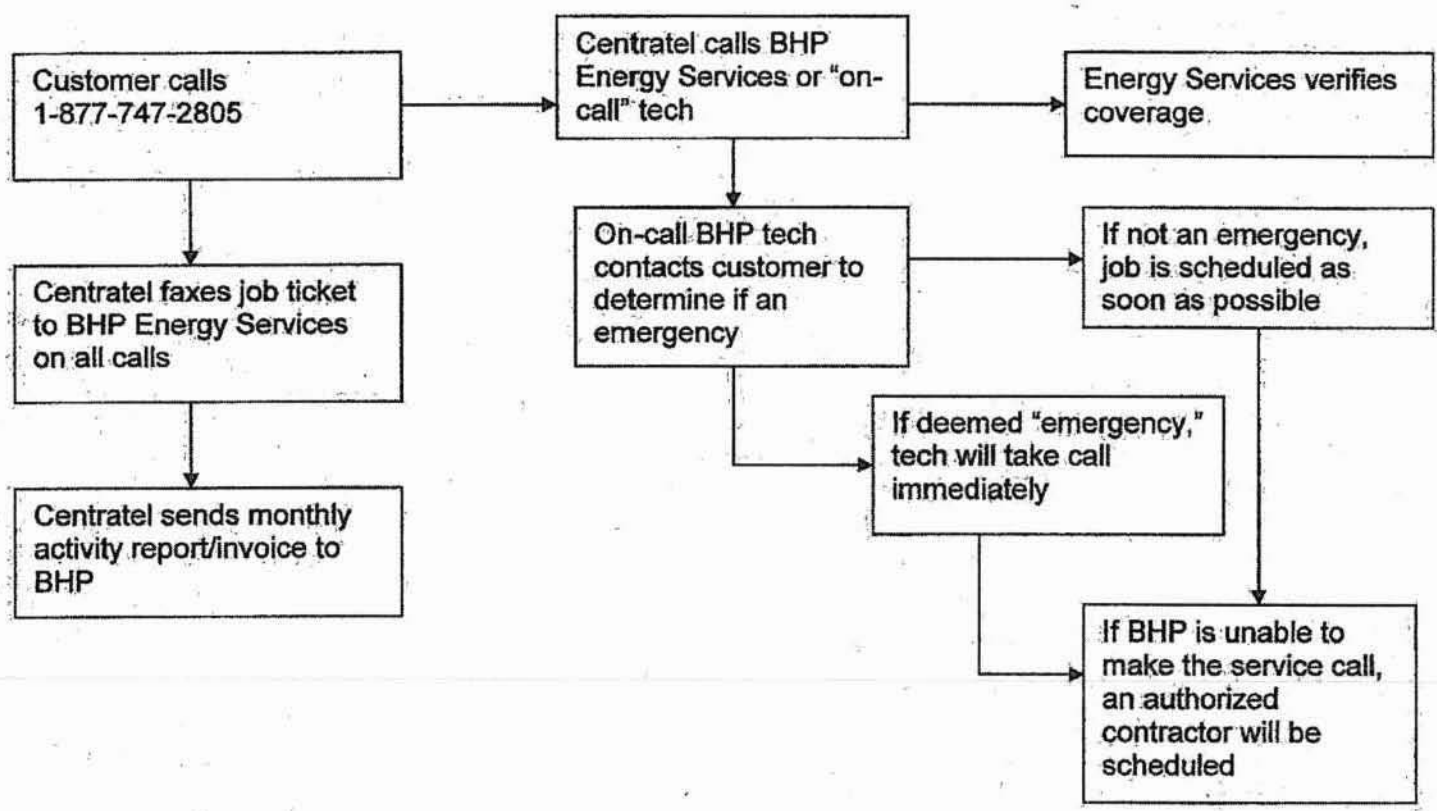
Customer calls 1-877-747-2805

Centratel calls BHP Energy Services or "on-call" tech

Energy Services verifies coverage

Centratel faxes job ticket to BHP Energy Services on all calls

On-call BHP tech contacts customer to determine if an emergency

If not an emergency, job is scheduled as soon as possible

Centratel sends monthly activity report/invoice to BHP

If deemed "emergency," tech will take call immediately

If BHP is unable to make the service call, an authorized contractor will be scheduled